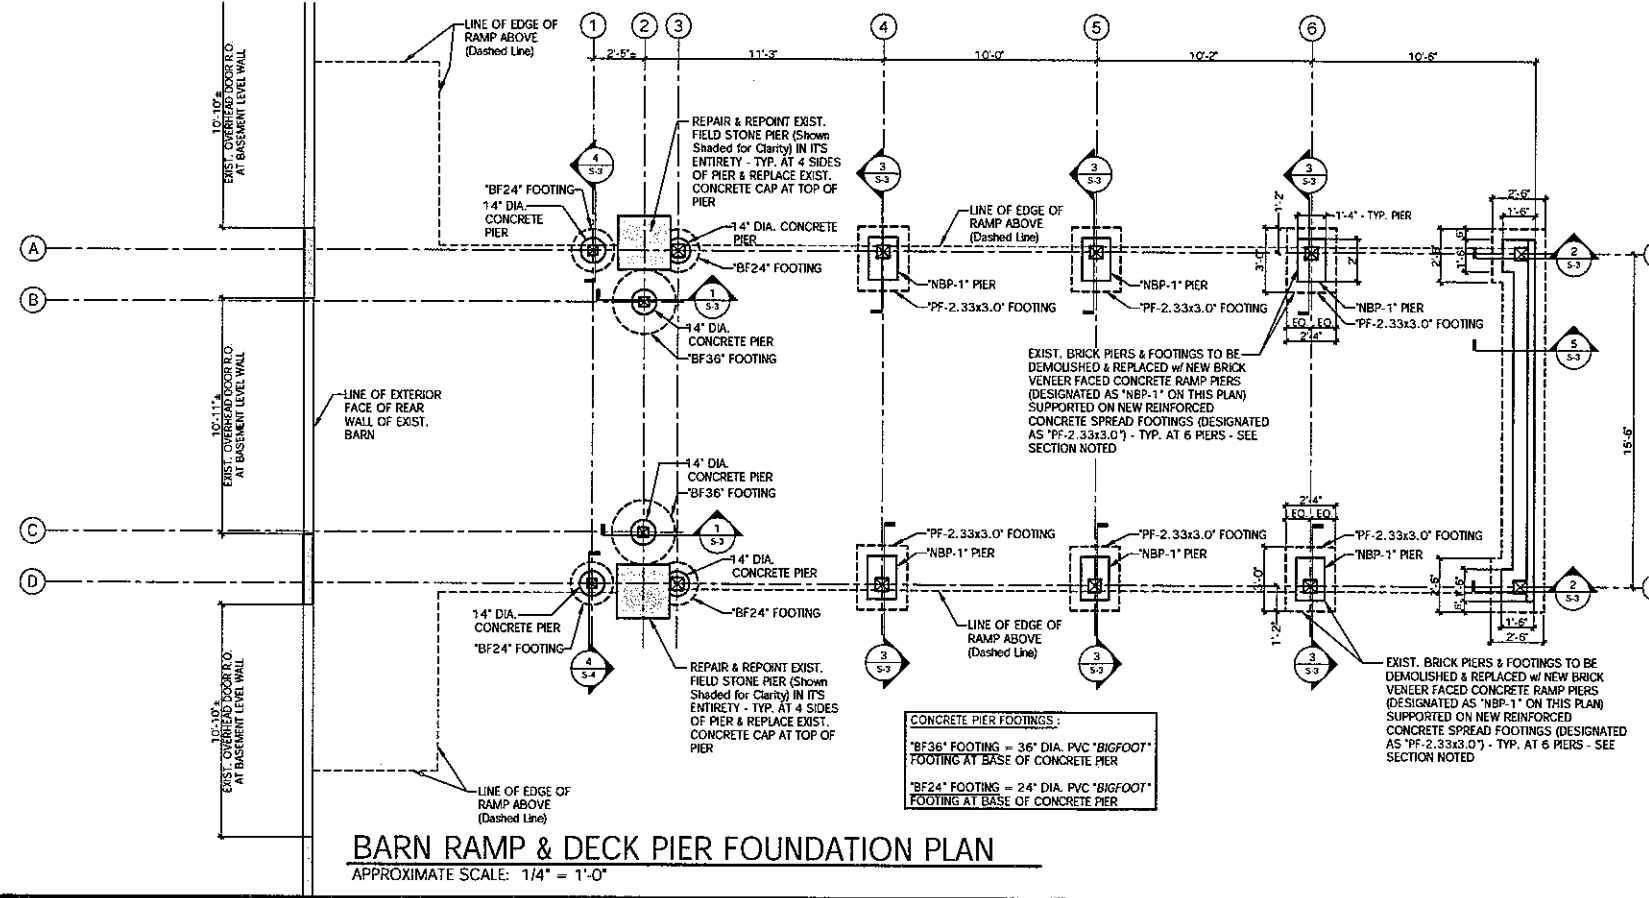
1 2 3 4 5 6

2'-5"± 11'-3" 10'-0" 10'-2" 10'-6"

LINE OF EDGE OF RAMP ABOVE (Dashed Line)

10'-10"± EXIST. OVERHEAD DOOR R.O. AT BASEMENT LEVEL WALL

REPAIR & REPOINT EXIST. FIELD STONE PIER (Shown Shaded for Clarity) IN IT'S ENTIRETY - TYP. AT 4 SIDES OF PIER & REPLACE EXIST. CONCRETE CAP AT TOP OF PIER

4 S-3

3 S-3

3 S-3

3 S-3

"BF24" FOOTING

14" DIA. CONCRETE PIER

14" DIA. CONCRETE PIER

"BF24" FOOTING

LINE OF EDGE OF RAMP ABOVE (Dashed Line)

1'-2"

1'-4" - TYP. PIER

2'-6"

1'-6"

A

B

"NBP-1" PIER

"PF-2.33x3.0" FOOTING

"NBP-1" PIER

"PF-2.33x3.0" FOOTING

3'-0"

2'-6"

1'-6"

2 S-3

"NBP-1" PIER

"PF-2.33x3.0" FOOTING

EQ EQ 2'-4"

1 S-3

14" DIA. CONCRETE PIER

"BF36" FOOTING

5 S-3

EXIST. BRICK PIERS & FOOTINGS TO BE DEMOLISHED & REPLACED w/ NEW BRICK VENEER FACED CONCRETE RAMP PIERS (DESIGNATED AS "NBP-1" ON THIS PLAN) SUPPORTED ON NEW REINFORCED CONCRETE SPREAD FOOTINGS (DESIGNATED AS "PF-2.33x3.0") - TYP. AT 6 PIERS - SEE SECTION NOTED

LINE OF EXTERIOR FACE OF REAR WALL OF EXIST. BARN

10'-11"± EXIST. OVERHEAD DOOR R.O. AT BASEMENT LEVEL WALL

15'-6"

14" DIA. CONCRETE PIER

"BF36" FOOTING

C

1 S-3

2'-4"

EQ EQ

"PF-2.33x3.0" FOOTING

"NBP-1" PIER

"PF-2.33x3.0" FOOTING

"NBP-1" PIER

"PF-2.33x3.0" FOOTING

"NBP-1" PIER

D

14" DIA. CONCRETE PIER

"BF24" FOOTING

3'-0"

2'-6"

1'-6"

2'-6"

1'-6"

2 S-3

14" DIA. CONCRETE PIER

"BF24" FOOTING

LINE OF EDGE OF RAMP ABOVE (Dashed Line)

1'-2"

4 S-4

3 S-3

3 S-3

3 S-3

REPAIR & REPOINT EXIST. FIELD STONE PIER (Shown Shaded for Clarity) IN IT'S ENTIRETY - TYP. AT 4 SIDES OF PIER & REPLACE EXIST. CONCRETE CAP AT TOP OF PIER

EXIST. BRICK PIERS & FOOTINGS TO BE DEMOLISHED & REPLACED w/ NEW BRICK VENEER FACED CONCRETE RAMP PIERS (DESIGNATED AS "NBP-1" ON THIS PLAN) SUPPORTED ON NEW REINFORCED CONCRETE SPREAD FOOTINGS (DESIGNATED AS "PF-2.33x3.0") - TYP. AT 6 PIERS - SEE SECTION NOTED

CONCRETE PIER FOOTINGS :

"BF36" FOOTING = 36" DIA. PVC "BIGFOOT" FOOTING AT BASE OF CONCRETE PIER

"BF24" FOOTING = 24" DIA. PVC "BIGFOOT" FOOTING AT BASE OF CONCRETE PIER

10'-10"± EXIST. OVERHEAD DOOR R.O. AT BASEMENT LEVEL WALL

LINE OF EDGE OF RAMP ABOVE (Dashed Line)

BARN RAMP & DECK PIER FOUNDATION PLAN
APPROXIMATE SCALE: 1/4" = 1'-0"